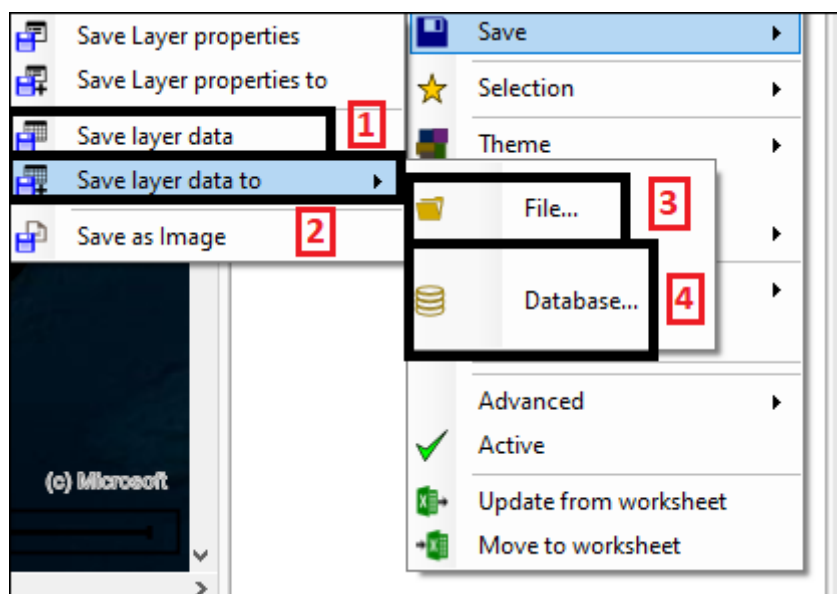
Save Layer properties
Save Layer properties to
Save layer data
1
Save layer data to
Save as Image
2
(c) Microsoft
Save
Selection
Theme
File...
3
Database...
4
Advanced
Active
Update from worksheet
Move to worksheet